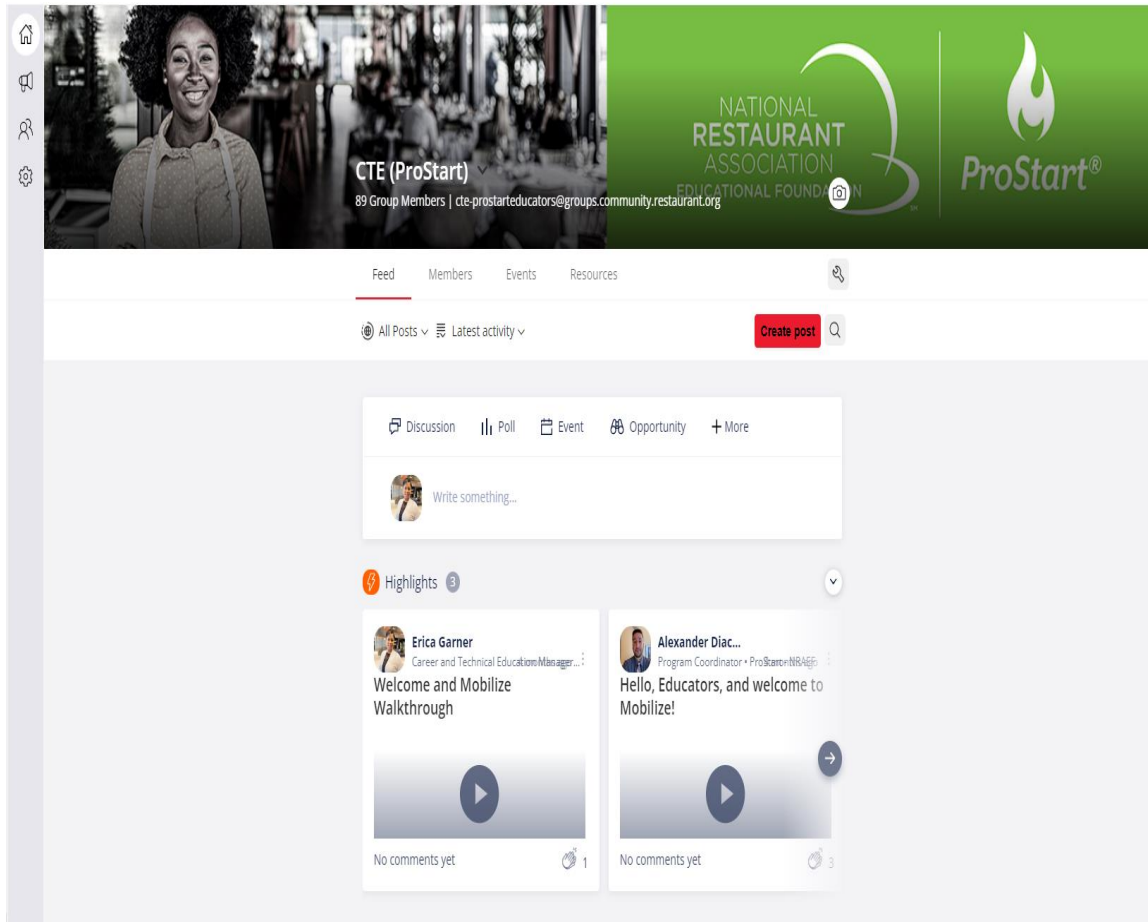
NATIONAL
RESTAURANT
ASSOCIATION
EDUCATIONAL FOUNDATION

ProStart®

CTE (ProStart)
89 Group Members | cte-prostarteducators@groups.community.restaurant.org

Feed Members Events Resources

All Posts Latest activity

Create post

Discussion Poll Event Opportunity + More

Write something...

Highlights 3

Erica Garner
Career and Technical Education Manager...
Welcome and Mobilize Walkthrough
No comments yet 1

Alexander Diac...
Program Coordinator • ProStart • NRAEF
Hello, Educators, and welcome to Mobilize!
No comments yet 3